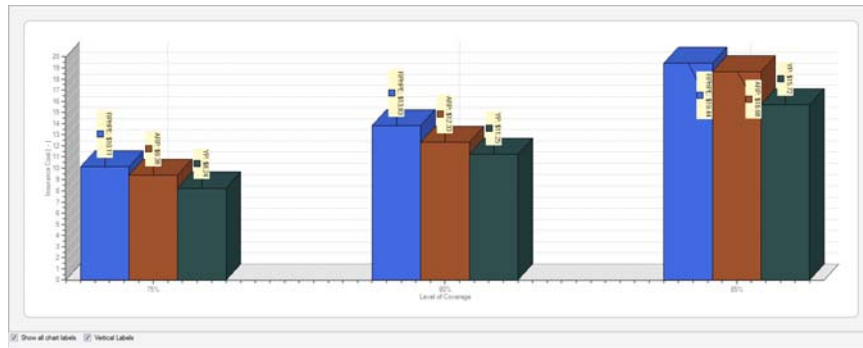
20
19
18
17
16
15
14
13
12
11
10
9
8
7
6
5
4
3
2
1
0

Insurance Cost [ - ]

RPHPE: $10.1
ARP: $9.16
YP: $8.19

RPHPE: $13.50
ARP: $12.08
YP: $11.25

RPHPE: $18.44
ARP: $16.99
YP: $15.12

75%
80%
85%

Level of Coverage

Show all chart labels
Vertical Labels